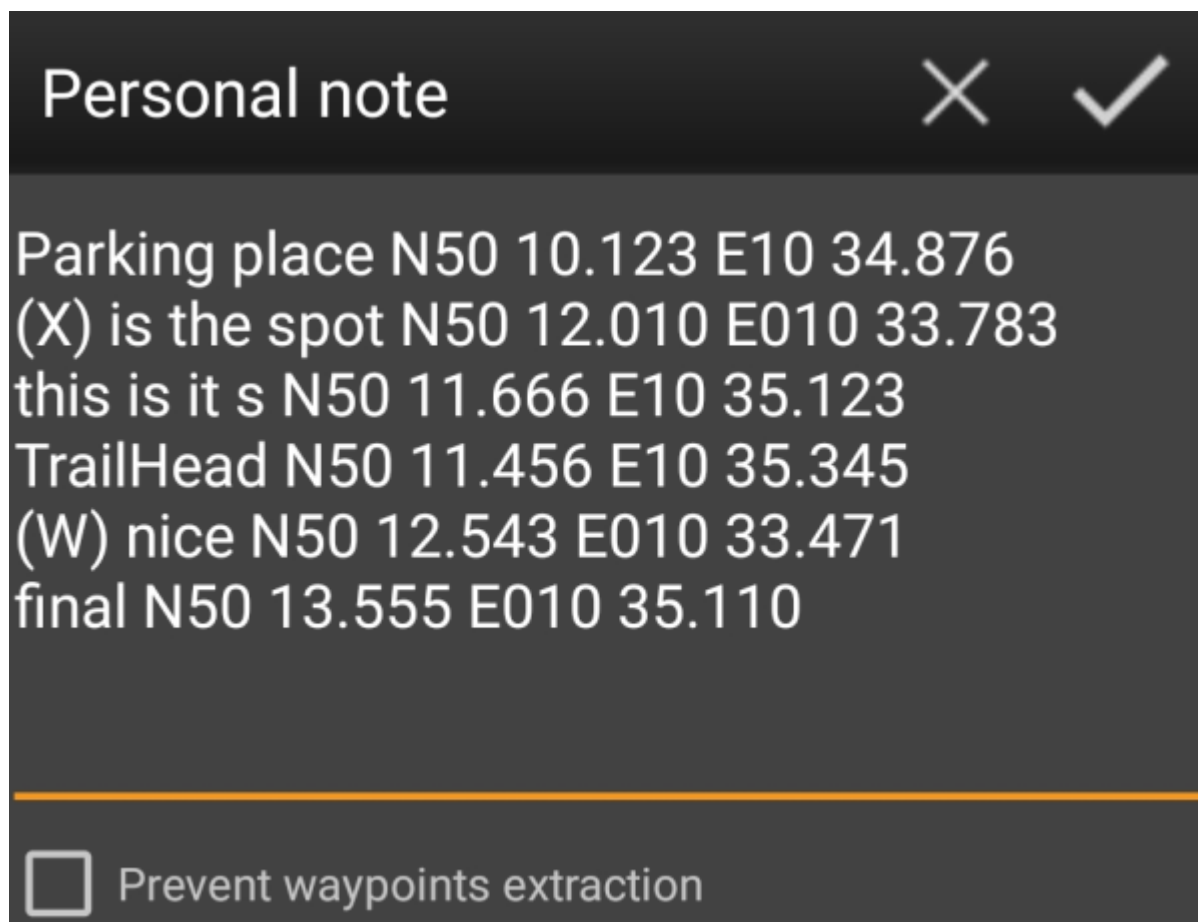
Personal note

Parking place N50 10.123 E10 34.876
(X) is the spot N50 12.010 E010 33.783
this is it s N50 11.666 E10 35.123
TrailHead N50 11.456 E10 35.345
(W) nice N50 12.543 E010 33.471
final N50 13.555 E010 35.110

Prevent waypoints extraction